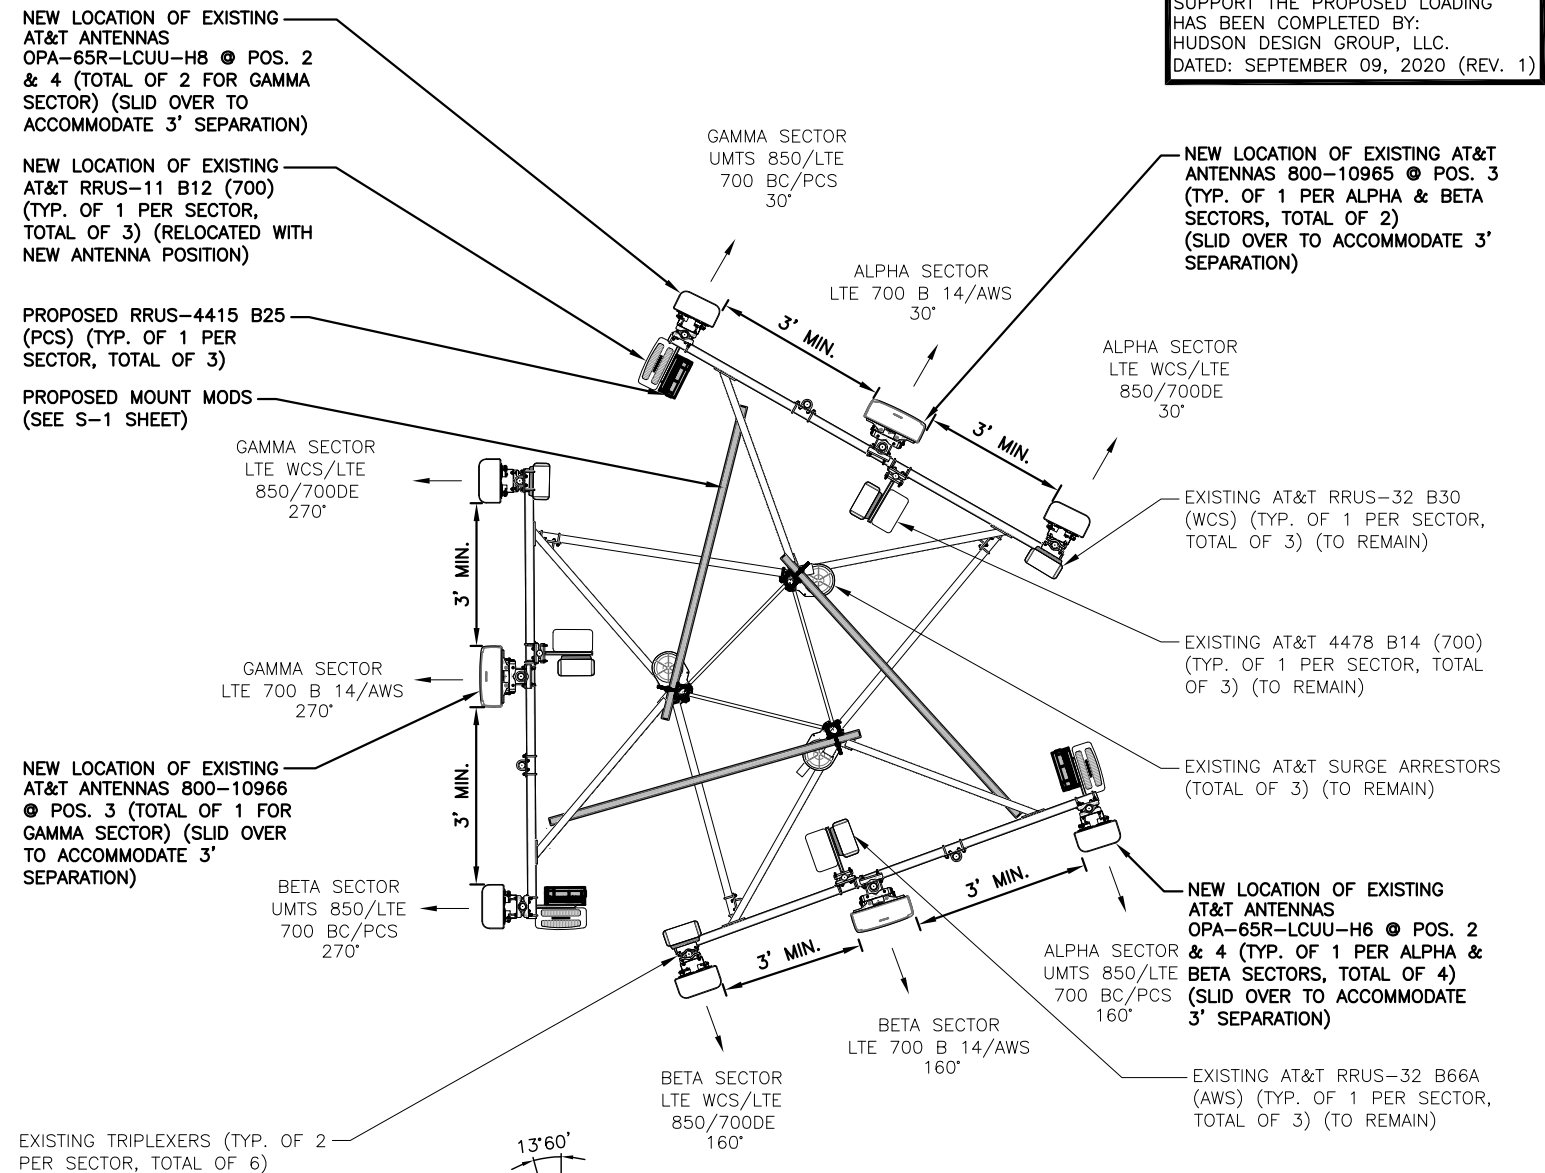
SUPPORT THE PROPOSED LOADING HAS BEEN COMPLETED BY: HUDSON DESIGN GROUP, LLC. DATED: SEPTEMBER 09, 2020 (REV. 1)

NEW LOCATION OF EXISTING AT&T ANTENNAS OPA–65R–LCUU–H8 @ POS. 2 & 4 (TOTAL OF 2 FOR GAMMA SECTOR) (SLID OVER TO ACCOMMODATE 3' SEPARATION)

NEW LOCATION OF EXISTING AT&T RRUS–11 B12 (700) (TYP. OF 1 PER SECTOR, TOTAL OF 3) (RELOCATED WITH NEW ANTENNA POSITION)

PROPOSED RRUS–4415 B25 (PCS) (TYP. OF 1 PER SECTOR, TOTAL OF 3)

PROPOSED MOUNT MODS (SEE S–1 SHEET)

GAMMA SECTOR UMTS 850/LTE 700 BC/PCS 30°

NEW LOCATION OF EXISTING AT&T ANTENNAS 800–10965 @ POS. 3 (TYP. OF 1 PER ALPHA & BETA SECTORS, TOTAL OF 2) (SLID OVER TO ACCOMMODATE 3' SEPARATION)

ALPHA SECTOR LTE 700 B 14/AWS 30°

3' MIN.

ALPHA SECTOR LTE WCS/LTE 850/700DE 30°

3' MIN.

GAMMA SECTOR LTE WCS/LTE 850/700DE 270°

EXISTING AT&T RRUS–32 B30 (WCS) (TYP. OF 1 PER SECTOR, TOTAL OF 3) (TO REMAIN)

3' MIN.

EXISTING AT&T 4478 B14 (700) (TYP. OF 1 PER SECTOR, TOTAL OF 3) (TO REMAIN)

GAMMA SECTOR LTE 700 B 14/AWS 270°

NEW LOCATION OF EXISTING AT&T ANTENNAS 800–10966 @ POS. 3 (TOTAL OF 1 FOR GAMMA SECTOR) (SLID OVER TO ACCOMMODATE 3' SEPARATION)

3' MIN.

EXISTING AT&T SURGE ARRESTORS (TOTAL OF 3) (TO REMAIN)

3' MIN.

BETA SECTOR UMTS 850/LTE 700 BC/PCS 270°

NEW LOCATION OF EXISTING AT&T ANTENNAS OPA–65R–LCUU–H6 @ POS. 2 & 4 (TYP. OF 1 PER ALPHA & BETA SECTORS, TOTAL OF 4) (SLID OVER TO ACCOMMODATE 3' SEPARATION)

3' MIN.

ALPHA SECTOR UMTS 850/LTE 700 BC/PCS 160°

BETA SECTOR LTE 700 B 14/AWS 160°

BETA SECTOR LTE WCS/LTE 850/700DE 160°

EXISTING AT&T RRUS–32 B66A (AWS) (TYP. OF 1 PER SECTOR, TOTAL OF 3) (TO REMAIN)

EXISTING TRIPLEXERS (TYP. OF 2 PER SECTOR, TOTAL OF 6)

13°60'